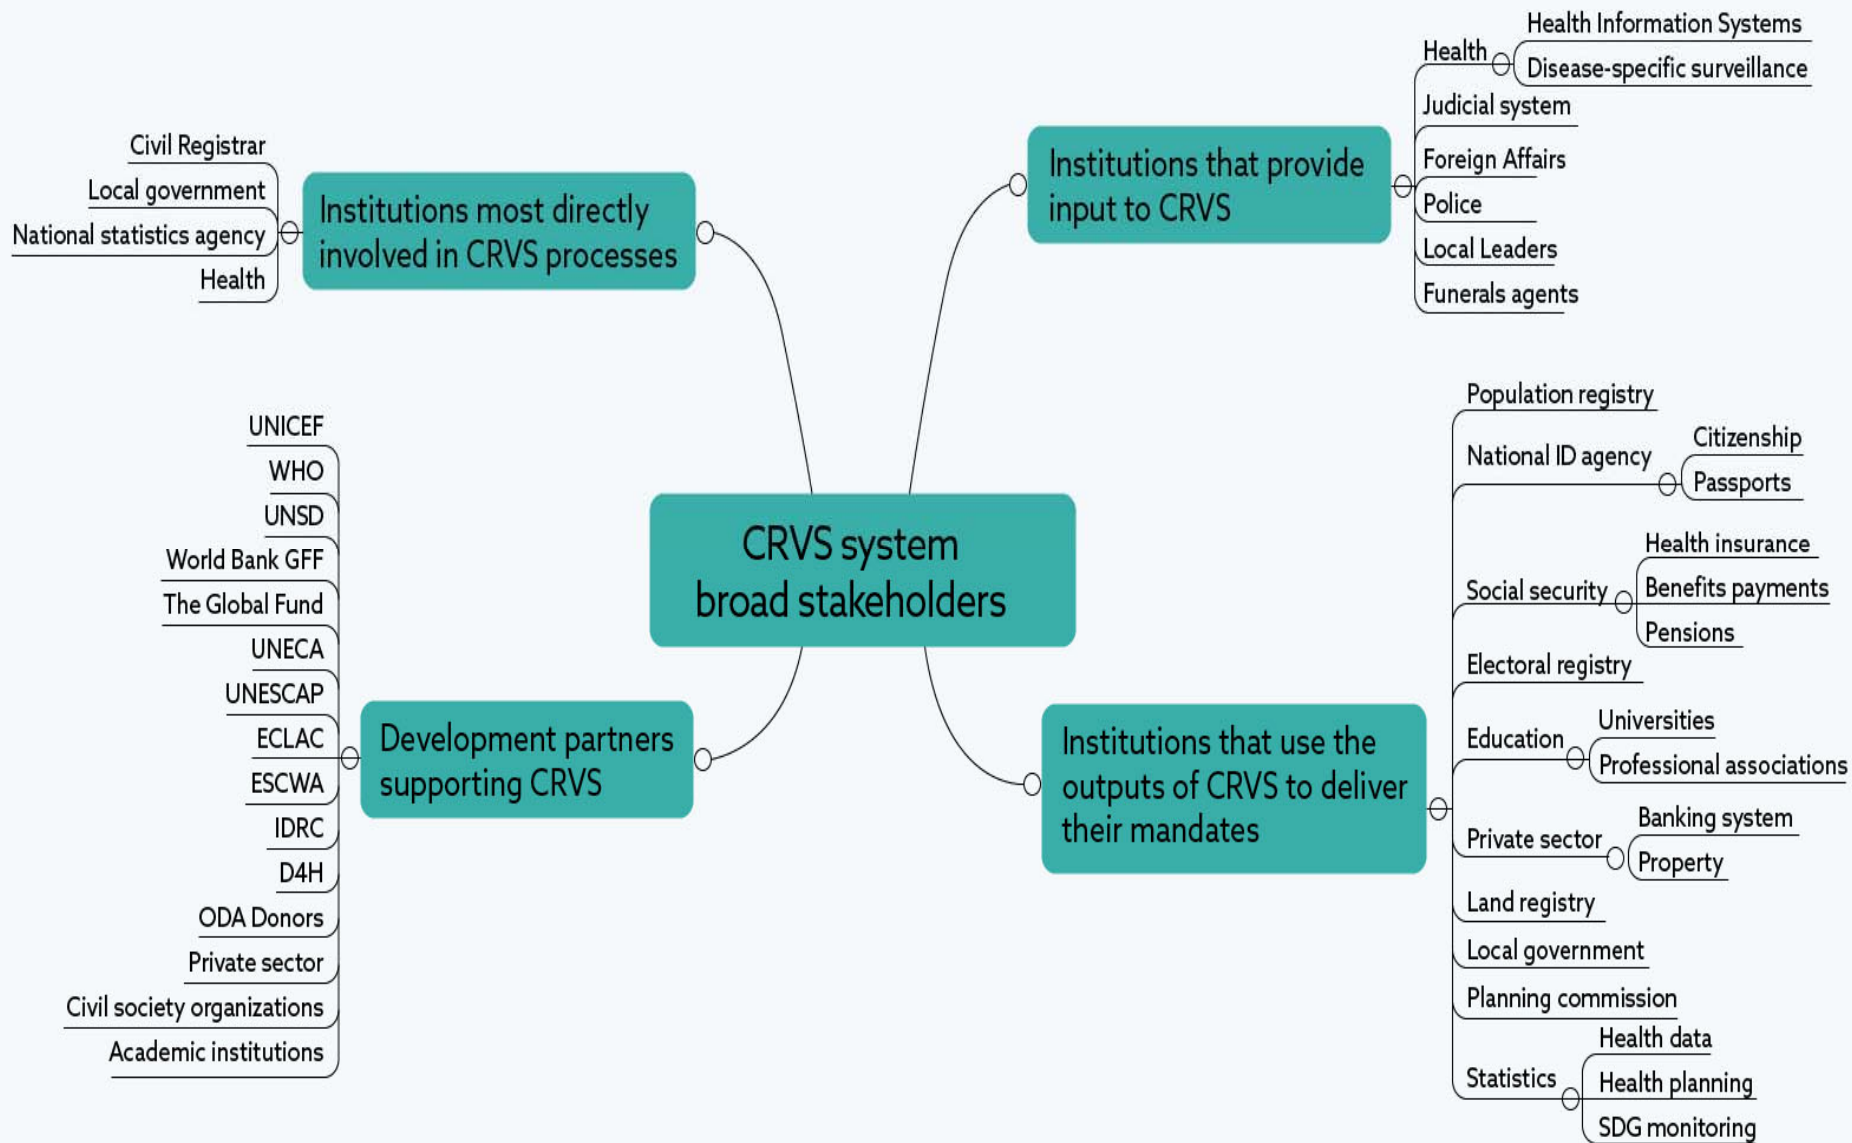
CRVS system broad stakeholders

Institutions most directly involved in CRVS processes

Civil Registrar
Local government
National statistics agency
Health

Institutions that provide input to CRVS

Health
Health Information Systems
Disease-specific surveillance
Judicial system
Foreign Affairs
Police
Local Leaders
Funerals agents

Development partners supporting CRVS

UNICEF
WHO
UNSD
World Bank GFF
The Global Fund
UNECA
UNESCAP
ECLAC
ESCWA
IDRC
D4H
ODA Donors
Private sector
Civil society organizations
Academic institutions

Institutions that use the outputs of CRVS to deliver their mandates

Population registry
National ID agency
Citizenship
Passports
Social security
Health insurance
Benefits payments
Pensions
Electoral registry
Education
Universities
Professional associations
Private sector
Banking system
Property
Land registry
Local government
Planning commission
Statistics
Health data
Health planning
SDG monitoring